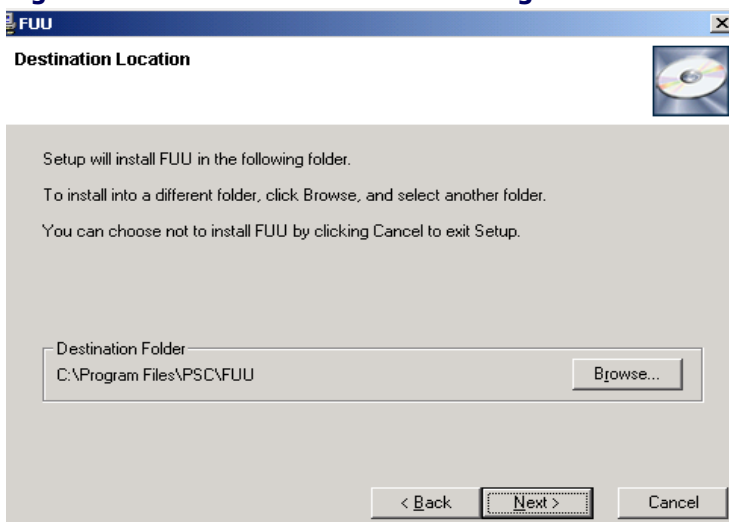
FUU

Destination Location

Setup will install FUU in the following folder.

To install into a different folder, click Browse, and select another folder.

You can choose not to install FUU by clicking Cancel to exit Setup.

Destination Folder
C:\Program Files\PSC\FUU

Browse...

< Back
Next >
Cancel